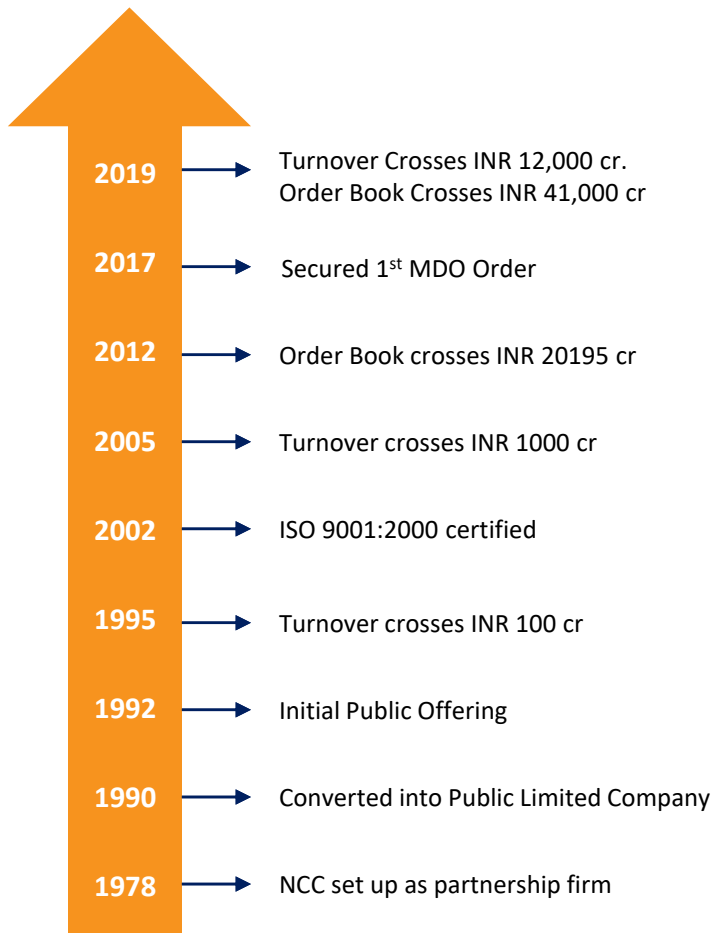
2019 Turnover Crosses INR 12,000 cr.
Order Book Crosses INR 41,000 cr

2017 Secured 1$^{st}$ MDO Order

2012 Order Book crosses INR 20195 cr

2005 Turnover crosses INR 1000 cr

2002 ISO 9001:2000 certified

1995 Turnover crosses INR 100 cr

1992 Initial Public Offering

1990 Converted into Public Limited Company

1978 NCC set up as partnership firm